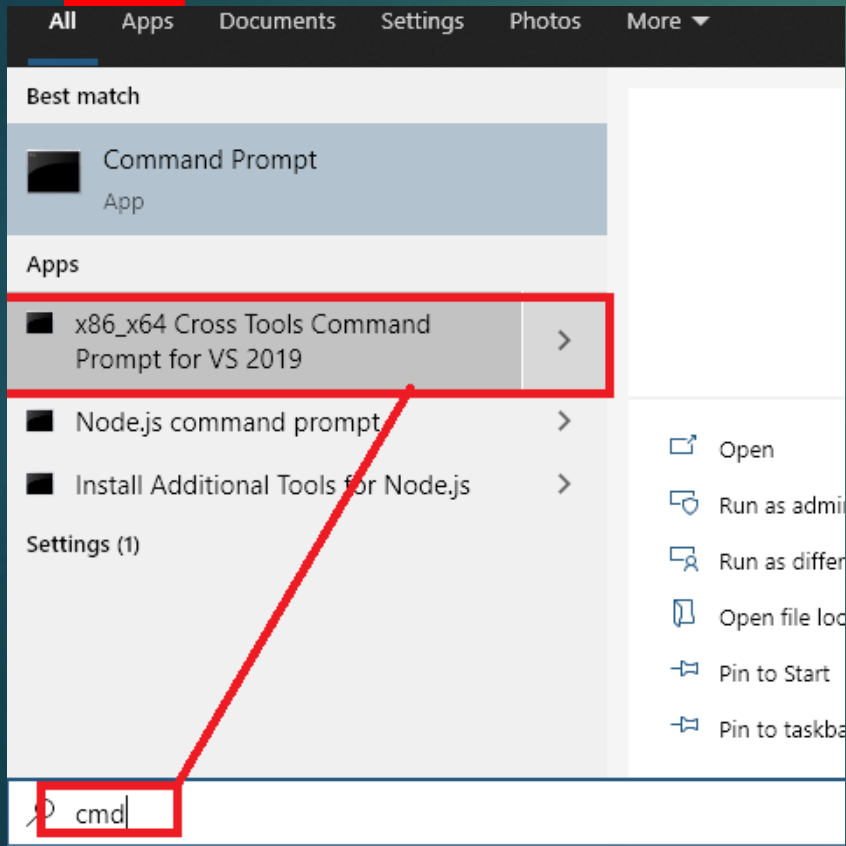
All Apps Documents Settings Photos More

Best match

Command Prompt
App

Apps

x86_x64 Cross Tools Command Prompt for VS 2019

Node.js command prompt

Install Additional Tools for Node.js

Settings (1)

Open

Run as admi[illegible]

Run as differ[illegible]

Open file loc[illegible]

Pin to Start

Pin to taskba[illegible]

cmd